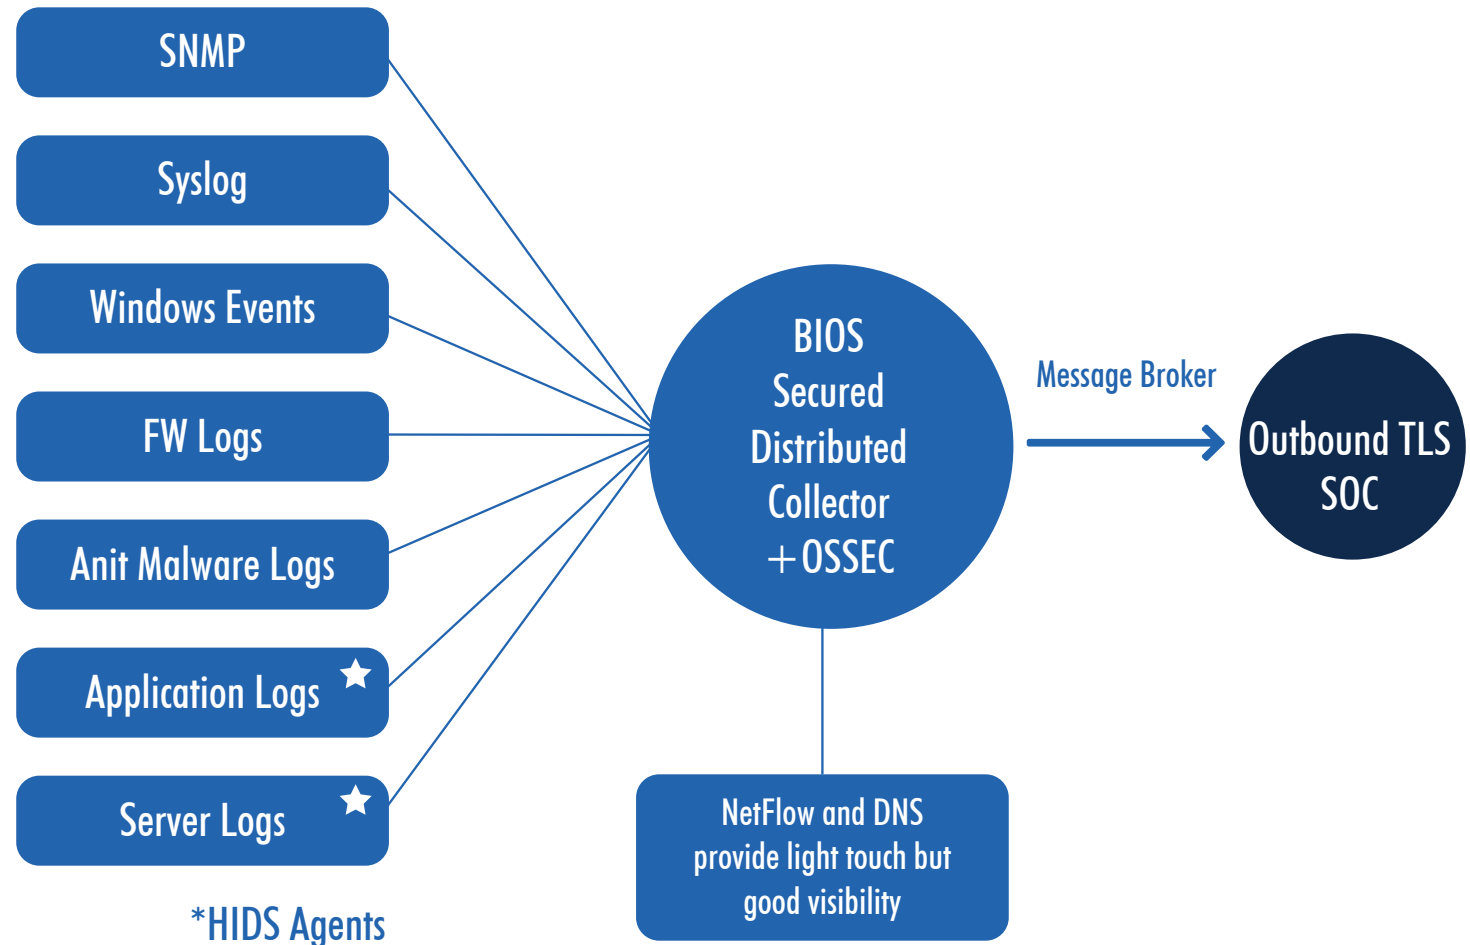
SNMP

Syslog

Windows Events

FW Logs

Anit Malware Logs

Application Logs ★

Server Logs ★

*HIDS Agents

BIOS Secured Distributed Collector +OSSEC

Message Broker

Outbound TLS SOC

NetFlow and DNS provide light touch but good visibility